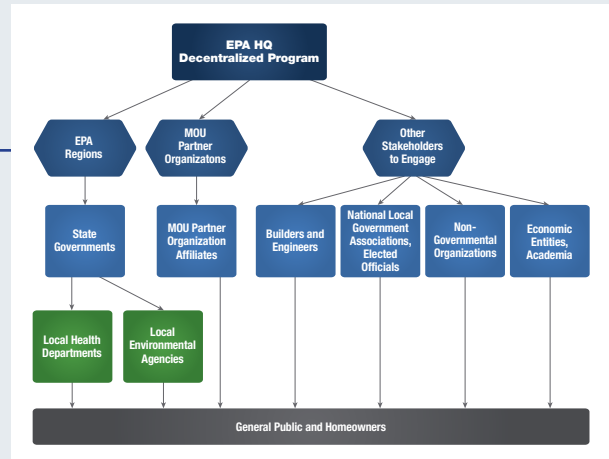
EPA HQ
Decentralized Program

EPA Regions

MOU Partner Organizatons

Other Stakeholders to Engage

State Governments

MOU Partner Organization Affiliates

Builders and Engineers

National Local Government Associations, Elected Officials

Non-Governmental Organizations

Economic Entities, Academia

Local Health Departments

Local Environmental Agencies

General Public and Homeowners